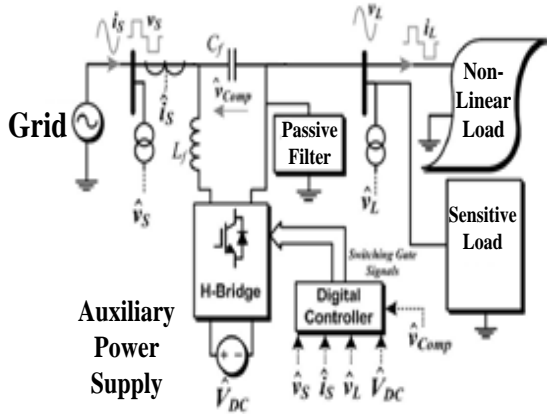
$i_S$ $v_S$ $C_f$ $v_L$ $i_L$

$\hat{v}_{Comp}$

Non-Linear Load

Grid

$\hat{i}_S$

$L_f$

Passive Filter

$\hat{v}_S$

$\hat{v}_L$

Sensitive Load

H-Bridge

Switching Gate Signals

Digital Controller

Auxiliary Power Supply

$\hat{v}_{Comp}$

$\hat{V}_{DC}$

$\hat{v}_S$ $\hat{i}_S$ $\hat{v}_L$ $\hat{V}_{DC}$